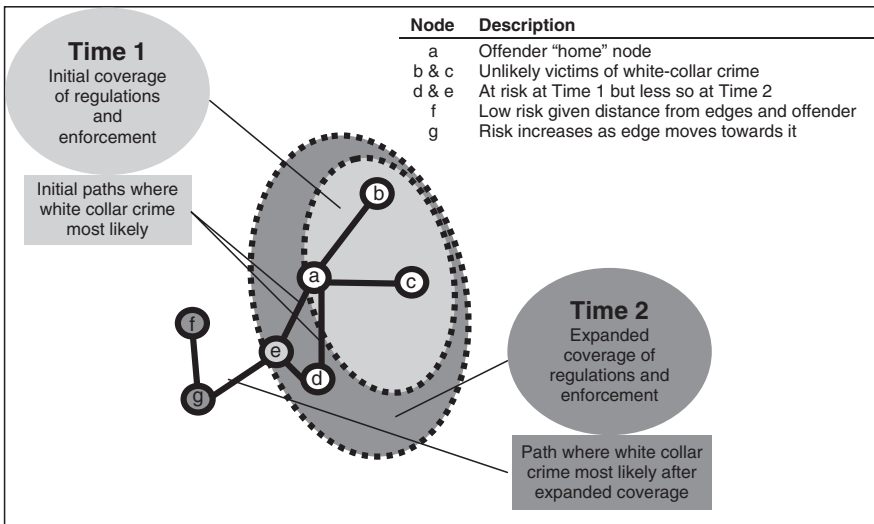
Time 1
Initial coverage of regulations and enforcement

| Node | Description |
|---|---|
| a | Offender "home" node |
| b & c | Unlikely victims of white-collar crime |
| d & e | At risk at Time 1 but less so at Time 2 |
| f | Low risk given distance from edges and offender |
| g | Risk increases as edge moves towards it |

Initial paths where white collar crime most likely

b

a

c

f

e

d

g

Time 2
Expanded coverage of regulations and enforcement

Path where white collar crime most likely after expanded coverage